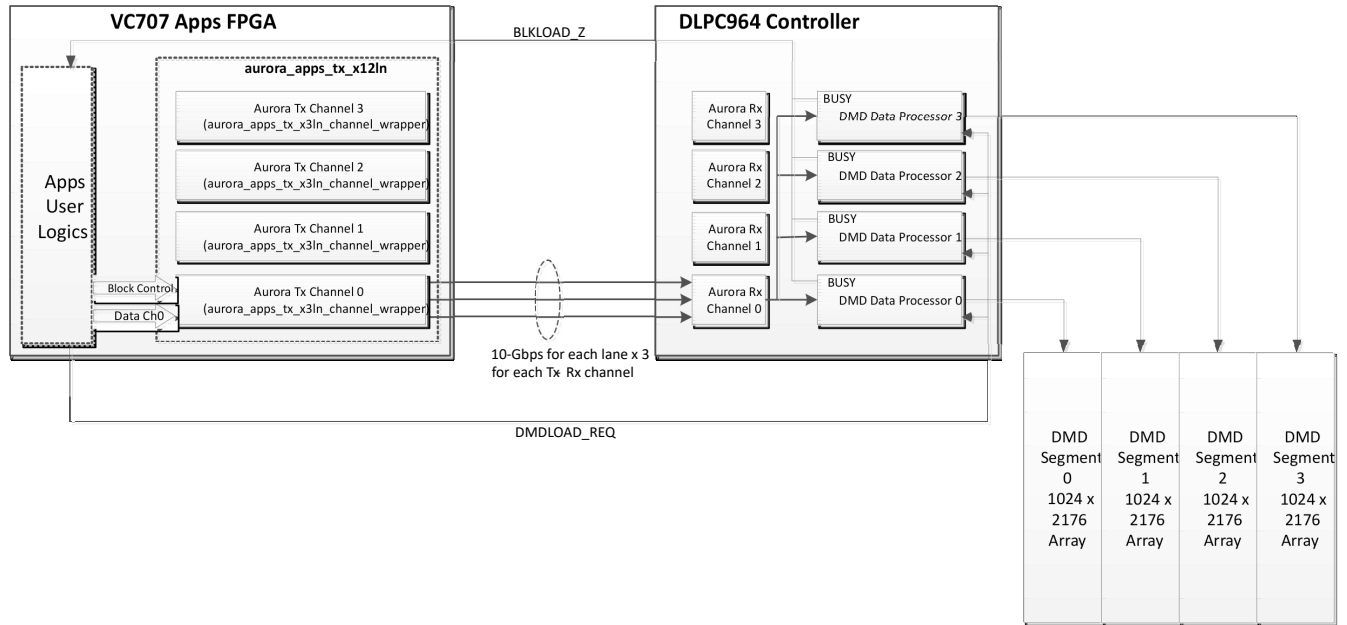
VC707 Apps FPGA

BLKLOAD_Z

DLPC964 Controller

aurora_apps_tx_x12ln

Apps User Logics

Aurora Tx Channel 3 (aurora_apps_tx_x3ln_channel_wrapper)

Aurora Tx Channel 2 (aurora_apps_tx_x3ln_channel_wrapper)

Aurora Tx Channel 1 (aurora_apps_tx_x3ln_channel_wrapper)

Block Control

Data Ch0

Aurora Tx Channel 0 (aurora_apps_tx_x3ln_channel_wrapper)

Aurora Rx Channel 3

Aurora Rx Channel 2

Aurora Rx Channel 1

Aurora Rx Channel 0

BUSY

DMD Data Processor 3

BUSY

DMD Data Processor 2

BUSY

DMD Data Processor 1

BUSY

DMD Data Processor 0

10-Gbps for each lane x 3 for each Tx Rx channel

DMDLOAD_REQ

DMD Segment 0 1024 x 2176 Array

DMD Segment 1 1024 x 2176 Array

DMD Segment 2 1024 x 2176 Array

DMD Segment 3 1024 x 2176 Array